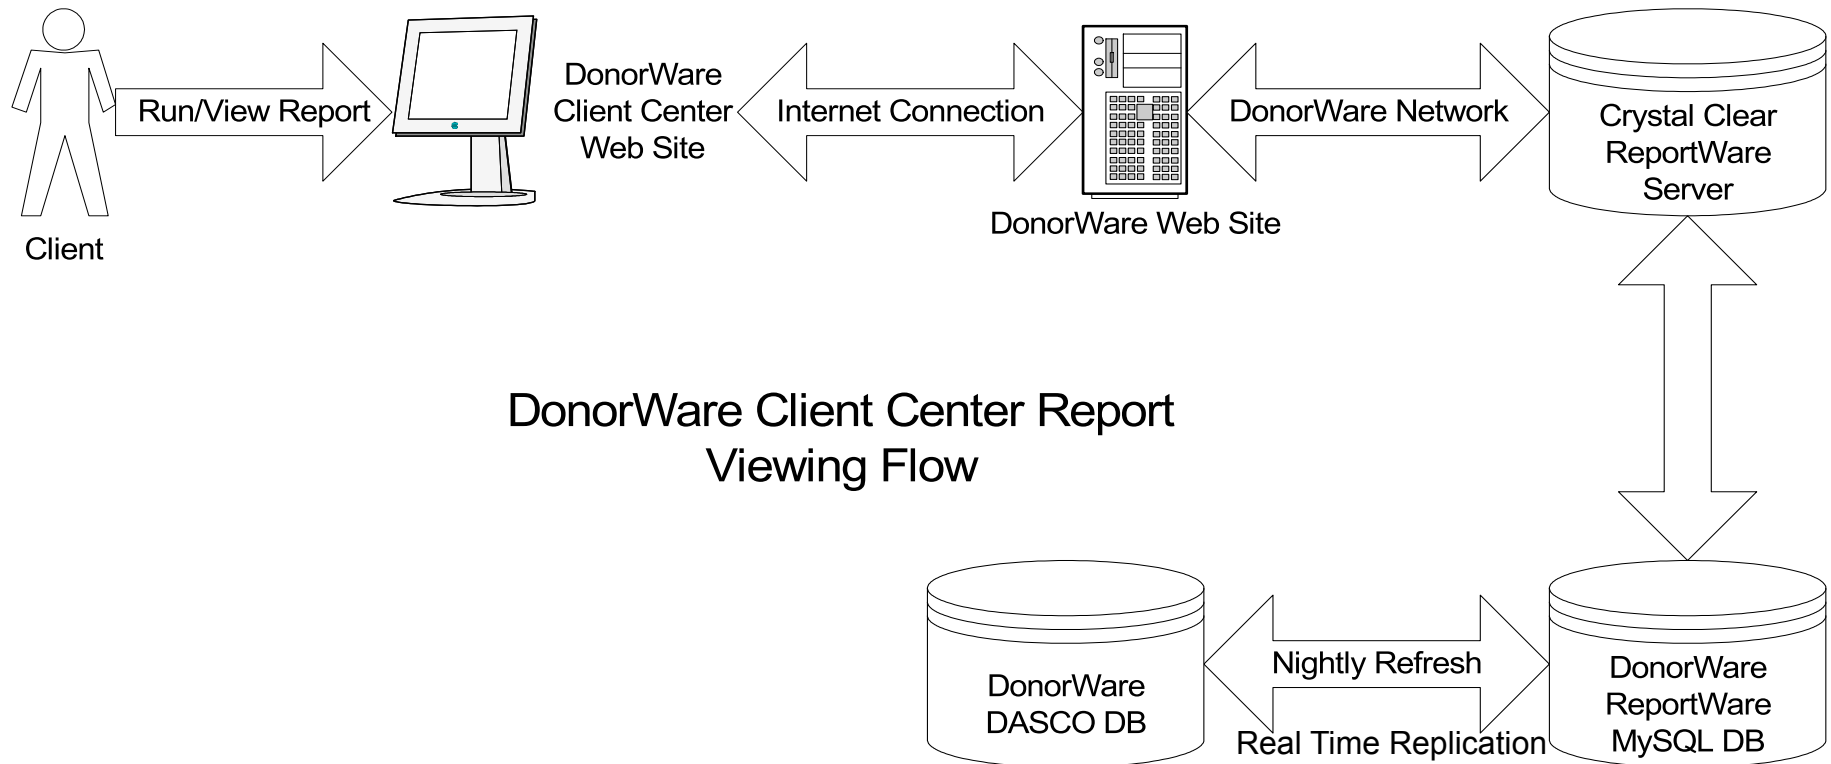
Client

Run/View Report

DonorWare Client Center Web Site

Internet Connection

DonorWare Web Site

DonorWare Network

Crystal Clear ReportWare Server

DonorWare Client Center Report Viewing Flow

DonorWare DASCO DB

Nightly Refresh

Real Time Replication

DonorWare ReportWare MySQL DB